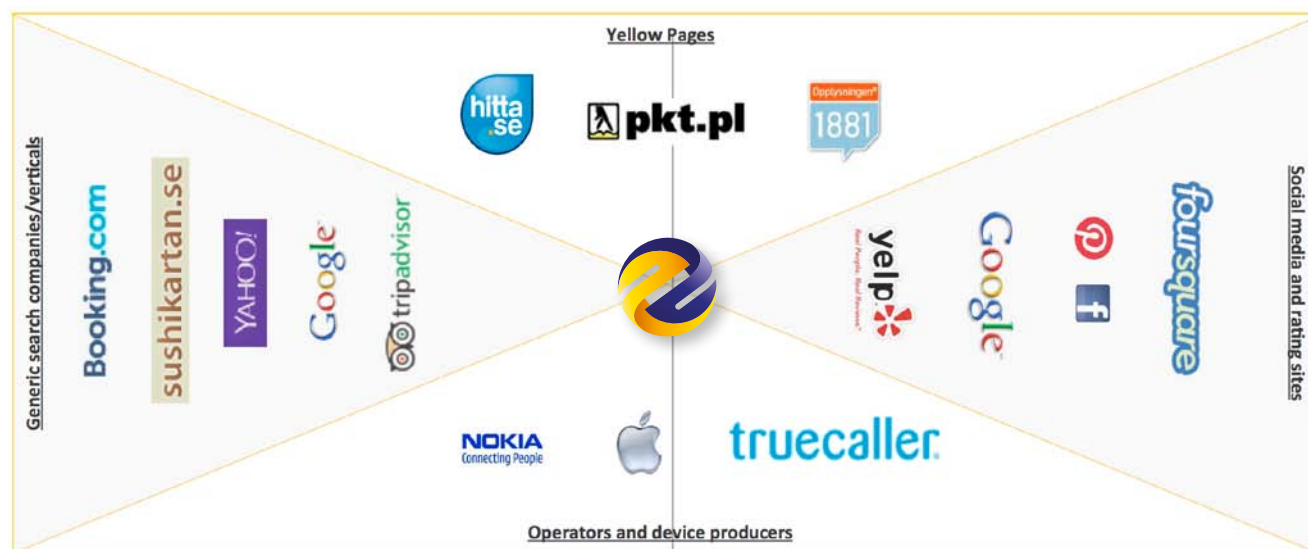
Yellow Pages

hitta.se

pkt.pl

Opplysningen 1881

Generic search companies/verticals

Booking.com

sushikartan.se

YAHOO!

Google

tripadvisor

yelp

Real People. Real Reviews.

Google

foursquare

Social media and rating sites

NOKIA
Connecting People

truecaller

Operators and device producers